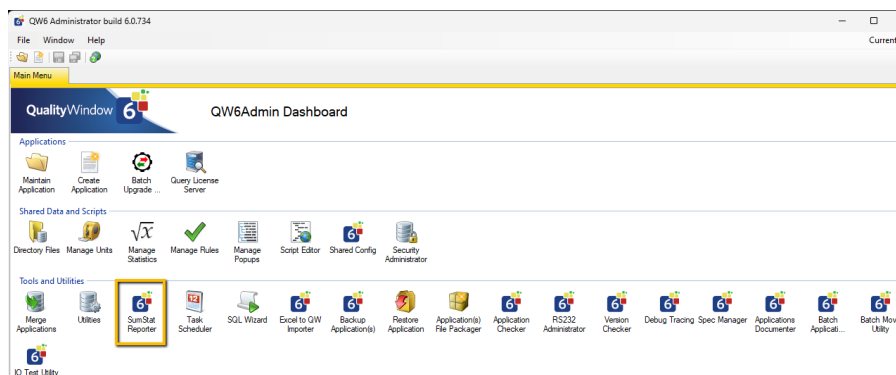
QW6 Administrator build 6.0.734

File Window Help

Current

Main Menu

QualityWindow 6

QW6Admin Dashboard

Applications

Maintain Application

Create Application

Batch Upgrade ...

Query License Server

Shared Data and Scripts

Directory Files

Manage Units

Manage Statistics

Manage Rules

Manage Popups

Script Editor

Shared Config

Security Administrator

Tools and Utilities

Merge Applications

Utilities

SumStat Reporter

Task Scheduler

SQL Wizard

Excel to QW Importer

Backup Application(s)

Restore Application

Application(s) File Packager

Application Checker

RS232 Administrator

Version Checker

Debug Tracing

Spec Manager

Applications Documenter

Batch Applicati...

Batch Mov Utility

IO Test Utility